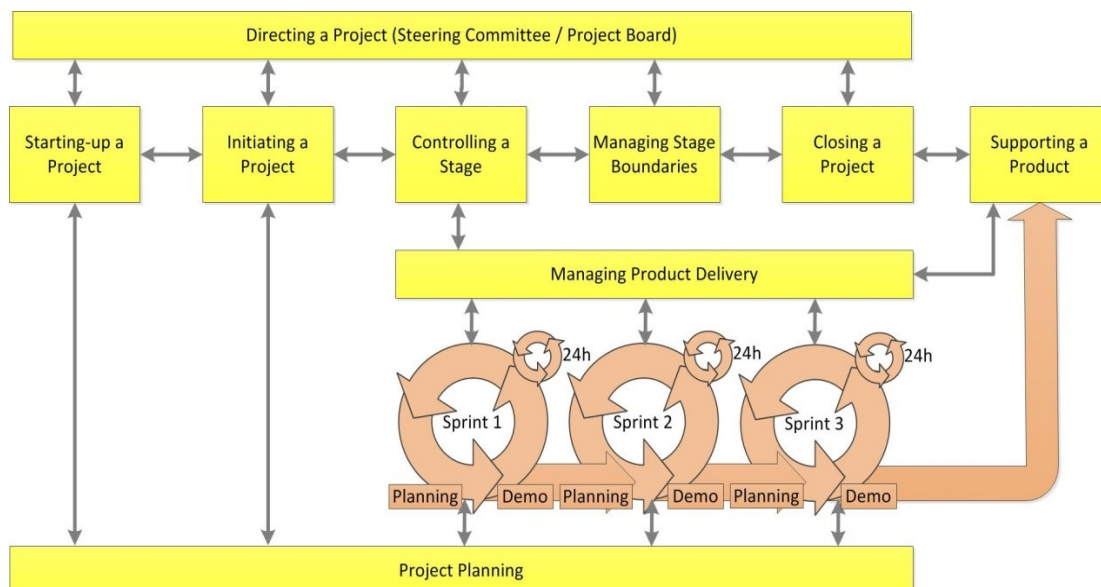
Directing a Project (Steering Committee / Project Board)

Starting-up a Project

Initiating a Project

Controlling a Stage

Managing Stage Boundaries

Closing a Project

Supporting a Product

Managing Product Delivery

24h

24h

24h

Sprint 1

Sprint 2

Sprint 3

Planning

Demo

Planning

Demo

Planning

Demo

Project Planning